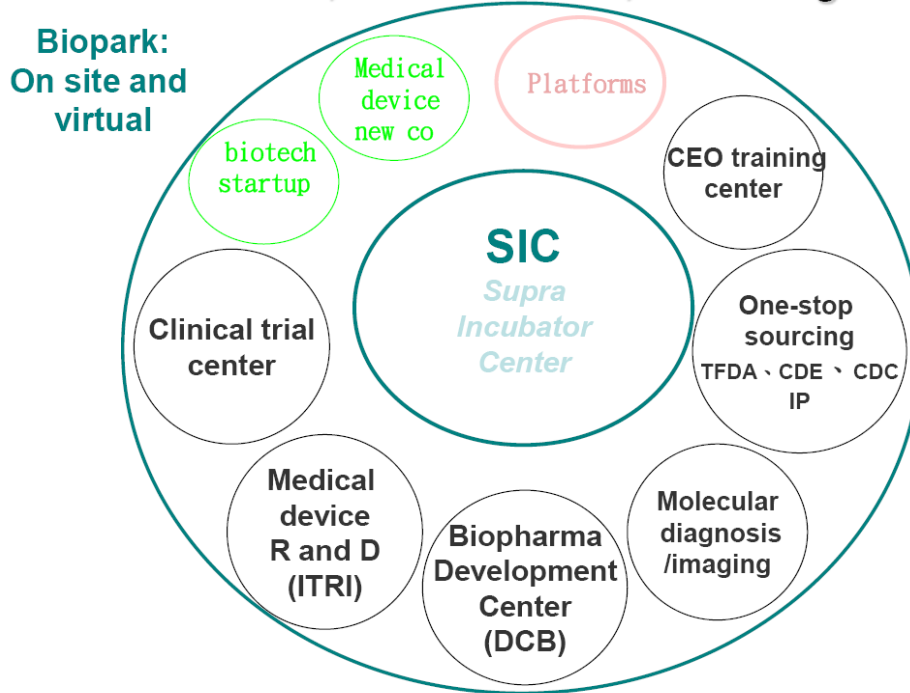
Biopark: On site and virtual

Medical device new co

Platforms

biotech startup

CEO training center

SIC

Supra Incubator Center

Clinical trial center

One-stop sourcing

TFDA、CDE 、CDC IP

Medical device R and D (ITRI)

Biopharma Development Center (DCB)

Molecular diagnosis /imaging